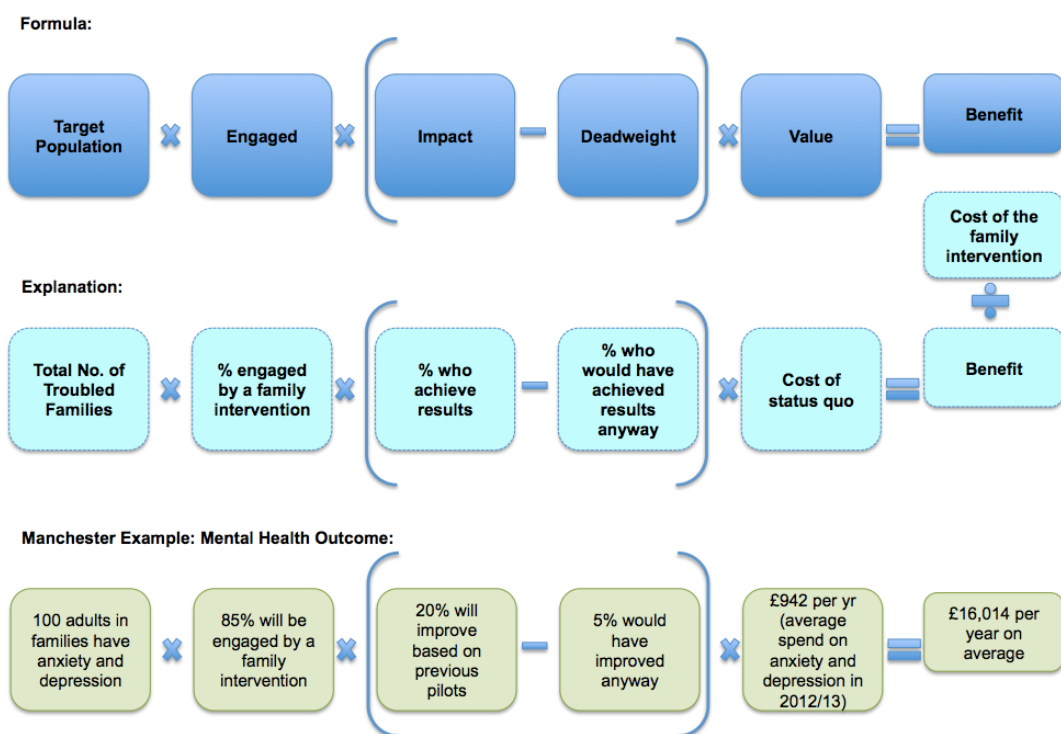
Formula:

Target Population × Engaged × ( Impact − Deadweight ) × Value = Benefit

Explanation:

Cost of the family intervention

Total No. of Troubled Families × % engaged by a family intervention × ( % who achieve results − % who would have achieved results anyway ) × Cost of status quo = Benefit

Manchester Example: Mental Health Outcome:

100 adults in families have anxiety and depression × 85% will be engaged by a family intervention × ( 20% will improve based on previous pilots − 5% would have improved anyway ) × £942 per yr (average spend on anxiety and depression in 2012/13) = £16,014 per year on average